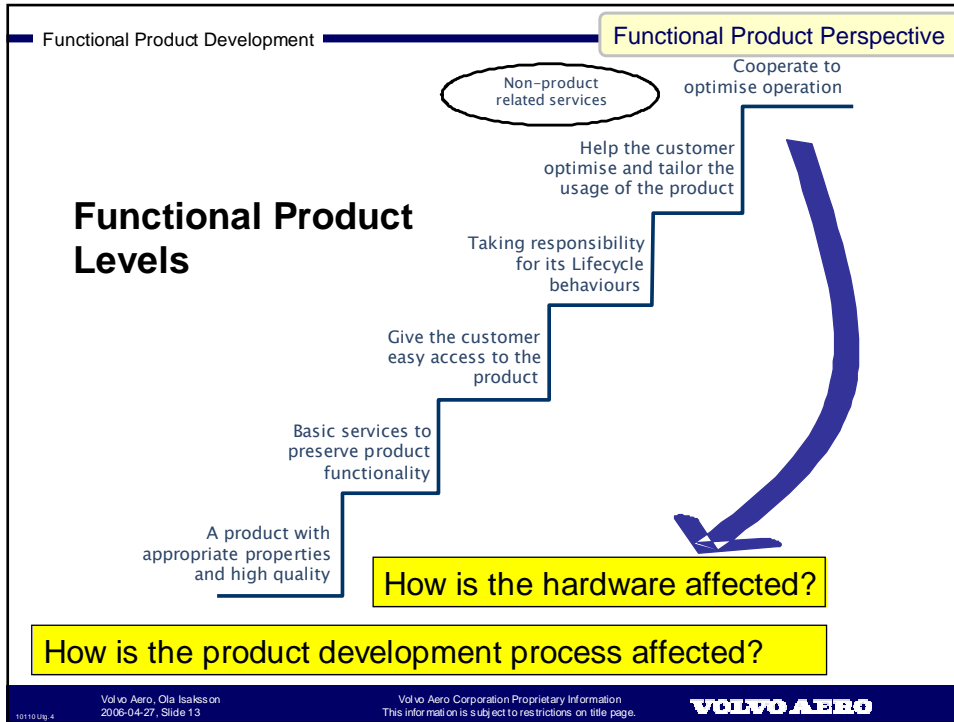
Functional Product Development

Functional Product Perspective

Non-product related services

Cooperate to optimise operation

Help the customer optimise and tailor the usage of the product

Functional Product Levels

Taking responsibility for its Lifecycle behaviours

Give the customer easy access to the product

Basic services to preserve product functionality

A product with appropriate properties and high quality

How is the hardware affected?

How is the product development process affected?

10110 Utg. 4

Volvo Aero, Ola Isaksson
2006-04-27, Slide 13

Volvo Aero Corporation Proprietary Information
This information is subject to restrictions on title page.

VOLVO AERO